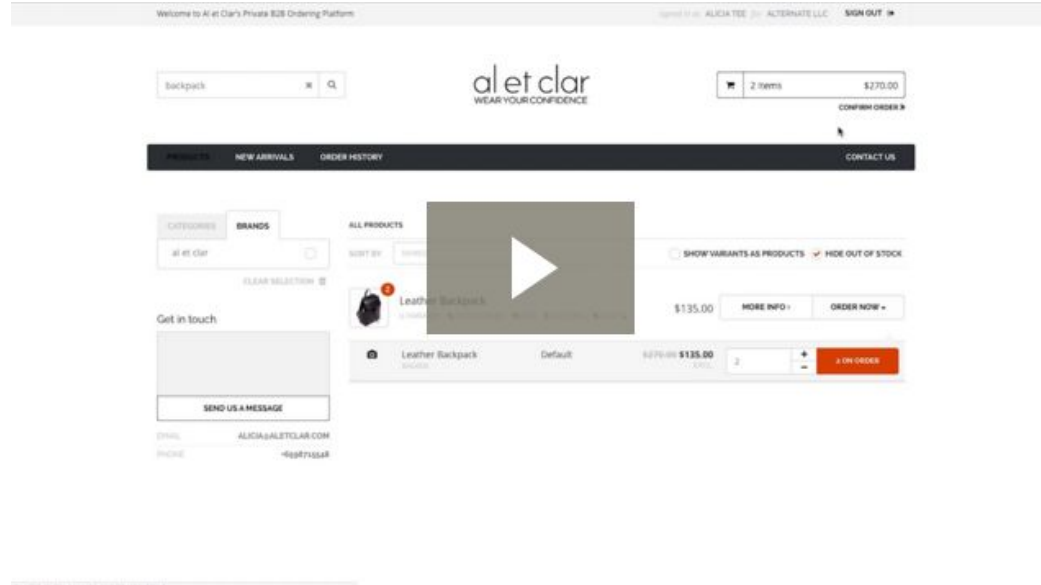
Welcome to Al et Clar's Private B2B Ordering Platform

Signed in as ALICIA TEE for ALTERNATE LLC SIGN OUT

backpack

al et clar
WEAR YOUR CONFIDENCE

2 Items $270.00

CONFIRM ORDER

PRODUCTS NEW ARRIVALS ORDER HISTORY CONTACT US

CATEGORIES BRANDS

al et clar

CLEAR SELECTION

Get in touch

SEND US A MESSAGE

EMAIL ALICIA@ALETCLAR.COM

PHONE +6598715548

ALL PRODUCTS

SORT BY

SHOW VARIANTS AS PRODUCTS HIDE OUT OF STOCK

2

Leather Backpack

$135.00 MORE INFO ORDER NOW

Leather Backpack Default $270.00 $135.00 2 2 ON ORDER